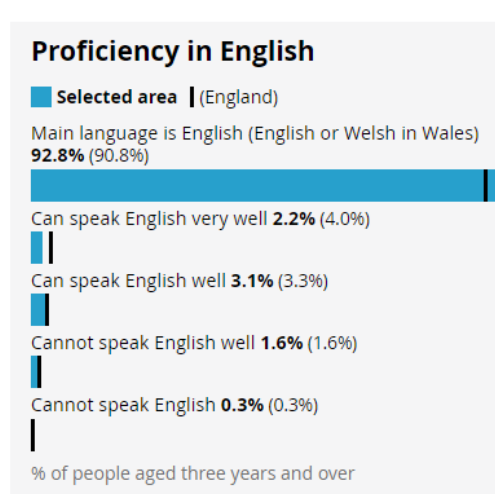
Proficiency in English

Selected area | (England)

Main language is English (English or Welsh in Wales)
92.8% (90.8%)

Can speak English very well 2.2% (4.0%)

Can speak English well 3.1% (3.3%)

Cannot speak English well 1.6% (1.6%)

Cannot speak English 0.3% (0.3%)

% of people aged three years and over